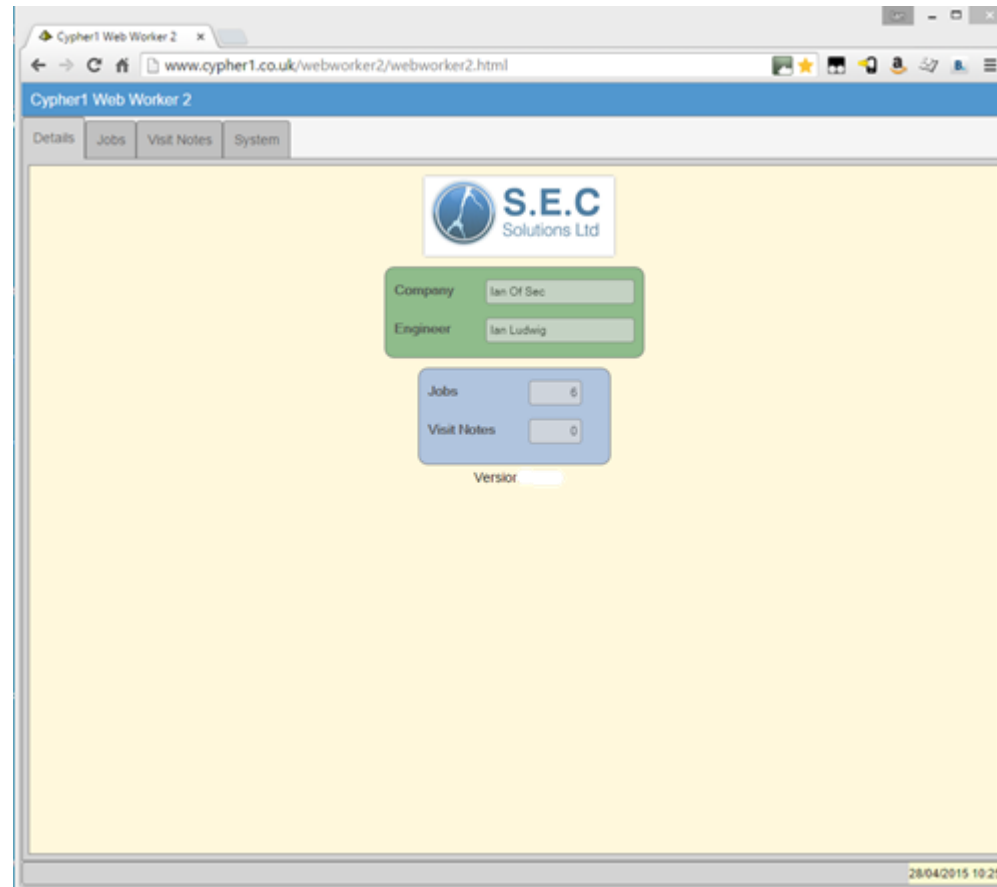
Cypher1 Web Worker 2 ×

www.cypher1.co.uk/webworker2/webworker2.html

Cypher1 Web Worker 2

Details | Jobs | Visit Notes | System

S.E.C
Solutions Ltd

Company | Ian Of Sec
Engineer | Ian Ludwig

Jobs | 6
Visit Notes | 0

Versior

28/04/2015 10:2